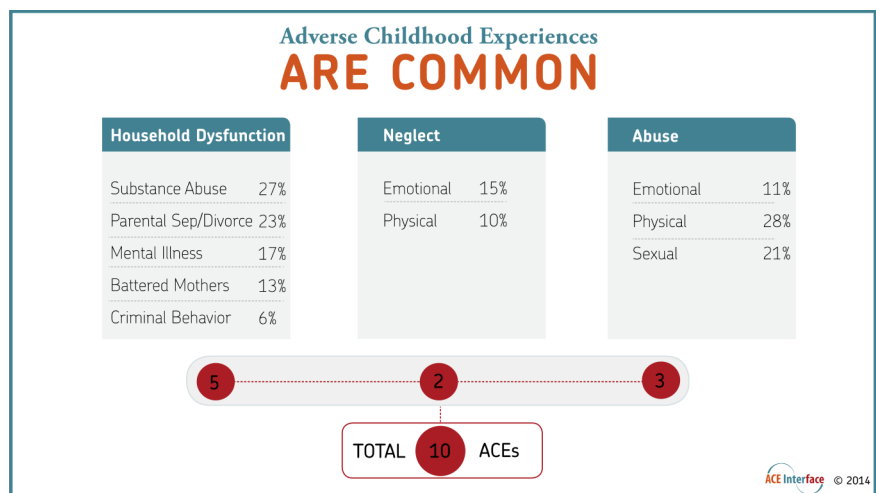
Adverse Childhood Experiences
ARE COMMON

Household Dysfunction

| | |
|---|---|
| Substance Abuse | 27% |
| Parental Sep/Divorce | 23% |
| Mental Illness | 17% |
| Battered Mothers | 13% |
| Criminal Behavior | 6% |

Neglect

| | |
|---|---|
| Emotional | 15% |
| Physical | 10% |

Abuse

| | |
|---|---|
| Emotional | 11% |
| Physical | 28% |
| Sexual | 21% |

5 2 3

TOTAL 10 ACEs

ACE Interface © 2014